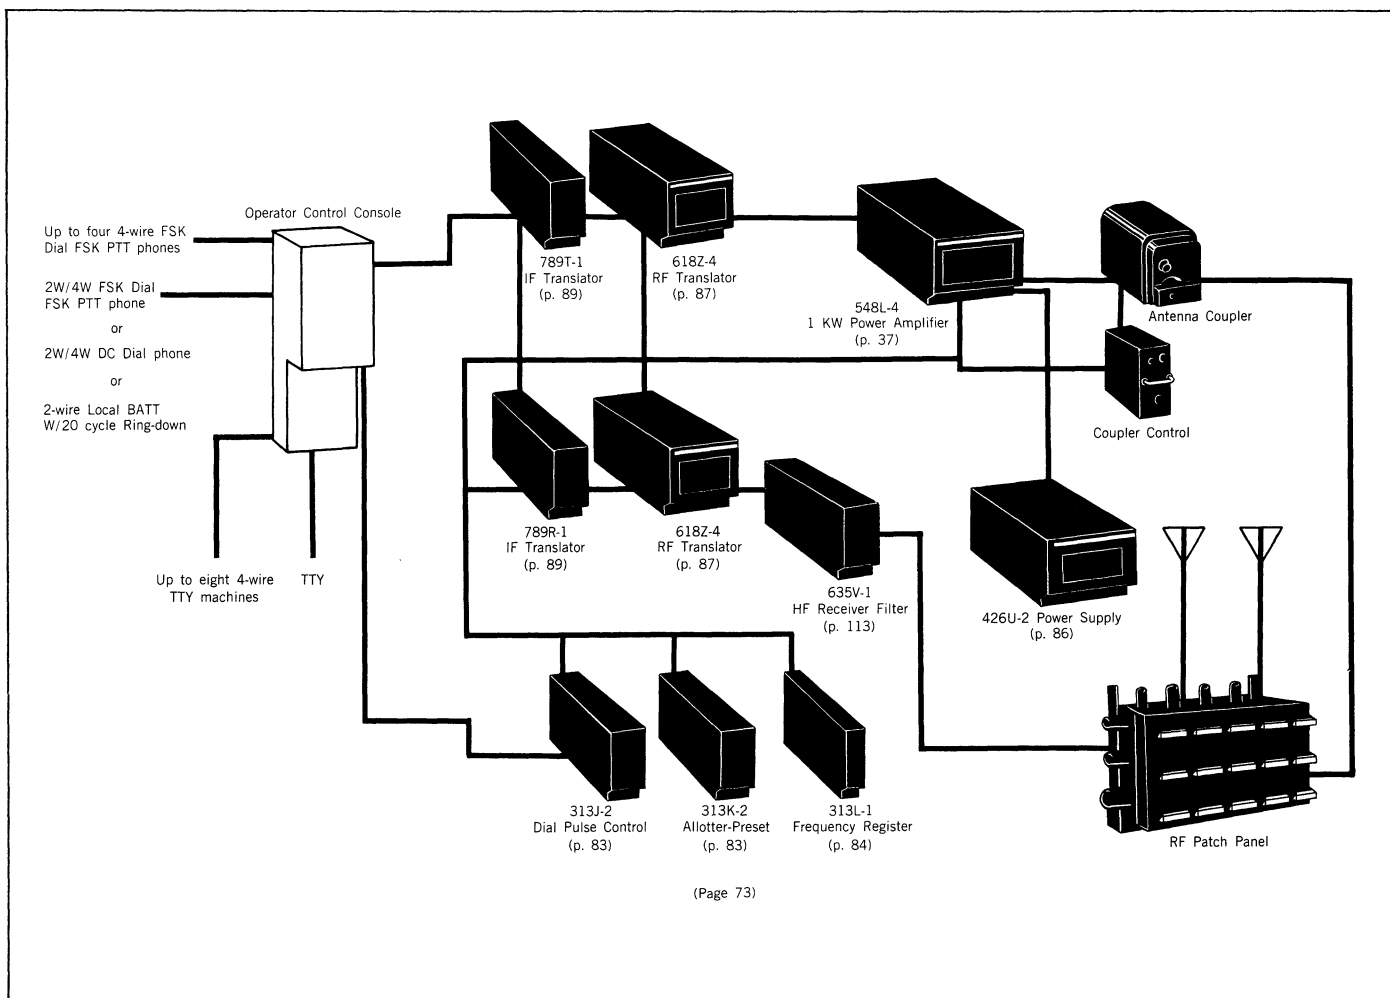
Operator Control Console

Up to four 4-wire FSK Dial FSK PTT phones

2W/4W FSK Dial FSK PTT phone

or

2W/4W DC Dial phone

or

2-wire Local BATT W/20 cycle Ring-down

Up to eight 4-wire TTY machines

TTY

789T-1
IF Translator
(p. 89)

618Z-4
RF Translator
(p. 87)

548L-4
1 KW Power Amplifier
(p. 37)

Antenna Coupler

Coupler Control

789R-1
IF Translator
(p. 89)

618Z-4
RF Translator
(p. 87)

635V-1
HF Receiver Filter
(p. 113)

426U-2 Power Supply
(p. 86)

313J-2
Dial Pulse Control
(p. 83)

313K-2
Allotter-Preset
(p. 83)

313L-1
Frequency Register
(p. 84)

RF Patch Panel

(Page 73)